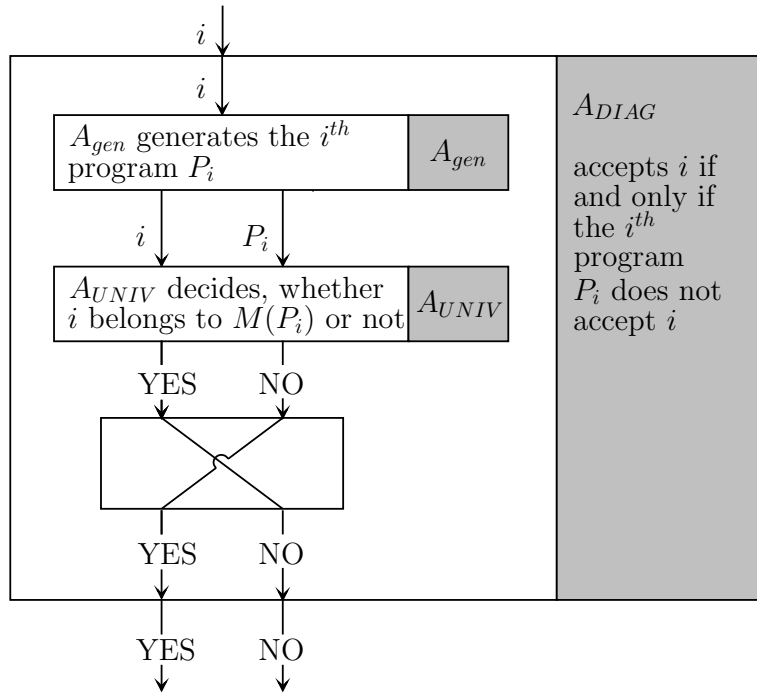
$i$

$i$

$A_{gen}$ generates the $i^{th}$ program $P_i$

$A_{gen}$

$i$ $P_i$

$A_{UNIV}$ decides, whether $i$ belongs to $M(P_i)$ or not

$A_{UNIV}$

YES NO

YES NO

$A_{DIAG}$

accepts $i$ if and only if the $i^{th}$ program $P_i$ does not accept $i$

YES NO